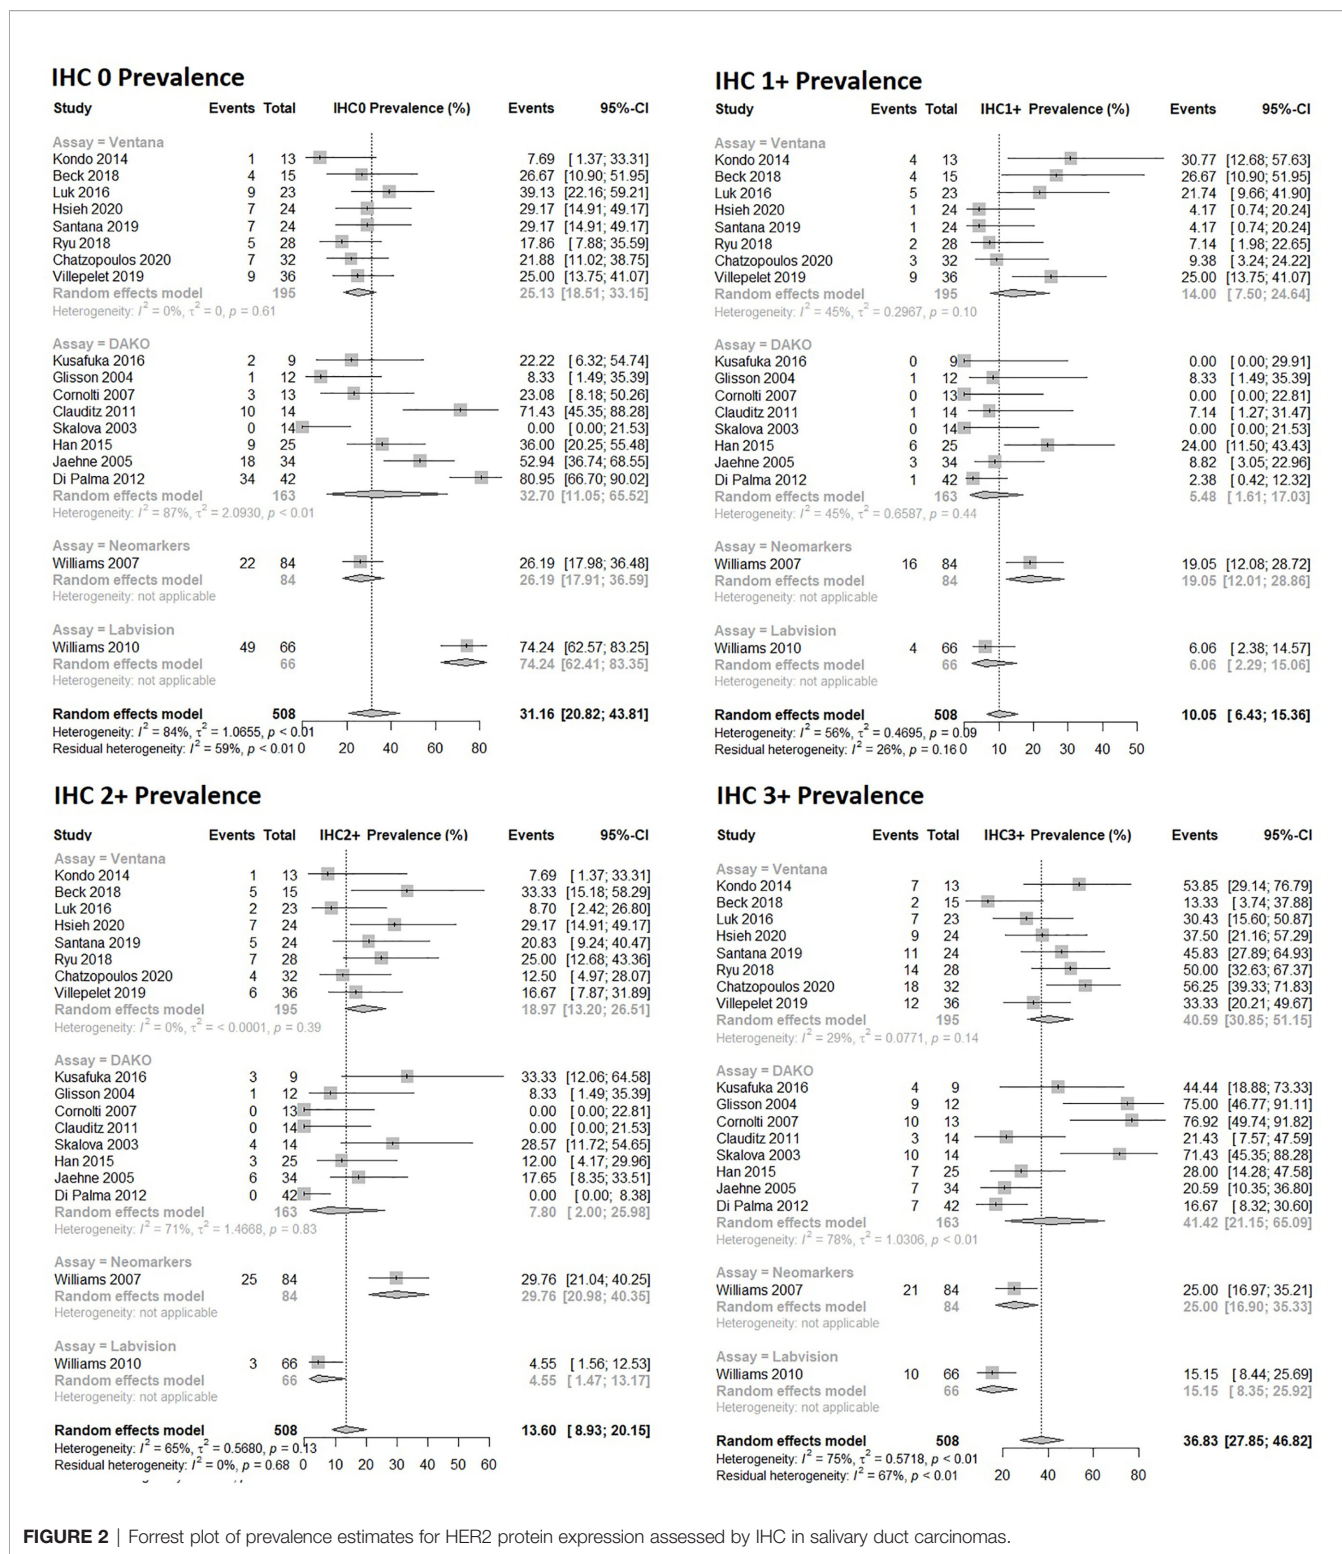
IHC 0 Prevalence

| Study | Events | Total | IHC0 Prevalence (%) | Events | 95%-CI |
|---|---|---|---|---|---|
| Assay = Ventana | | | | | |
| Kondo 2014 | 1 | 13 | | 7.69 | [ 1.37; 33.31] |
| Beck 2018 | 4 | 15 | | 26.67 | [10.90; 51.95] |
| Luk 2016 | 9 | 23 | | 39.13 | [22.16; 59.21] |
| Hsieh 2020 | 7 | 24 | | 29.17 | [14.91; 49.17] |
| Santana 2019 | 7 | 24 | | 29.17 | [14.91; 49.17] |
| Ryu 2018 | 5 | 28 | | 17.86 | [ 7.88; 35.59] |
| Chatzopoulos 2020 | 7 | 32 | | 21.88 | [11.02; 38.75] |
| Villepelet 2019 | 9 | 36 | | 25.00 | [13.75; 41.07] |
| Random effects model | | 195 | | 25.13 | [18.51; 33.15] |
| Heterogeneity: $I^2 = 0\%$, $\tau^2 = 0$, $p = 0.61$ | | | | | |
| Assay = DAKO | | | | | |
| Kusafuka 2016 | 2 | 9 | | 22.22 | [ 6.32; 54.74] |
| Glisson 2004 | 1 | 12 | | 8.33 | [ 1.49; 35.39] |
| Cornolti 2007 | 3 | 13 | | 23.08 | [ 8.18; 50.26] |
| Clauditz 2011 | 10 | 14 | | 71.43 | [45.35; 88.28] |
| Skalova 2003 | 0 | 14 | | 0.00 | [ 0.00; 21.53] |
| Han 2015 | 9 | 25 | | 36.00 | [20.25; 55.48] |
| Jaehne 2005 | 18 | 34 | | 52.94 | [36.74; 68.55] |
| Di Palma 2012 | 34 | 42 | | 80.95 | [66.70; 90.02] |
| Random effects model | | 163 | | 32.70 | [11.05; 65.52] |
| Heterogeneity: $I^2 = 87\%$, $\tau^2 = 2.0930$, $p < 0.01$ | | | | | |
| Assay = Neomarkers | | | | | |
| Williams 2007 | 22 | 84 | | 26.19 | [17.98; 36.48] |
| Random effects model | | 84 | | 26.19 | [17.91; 36.59] |
| Heterogeneity: not applicable | | | | | |
| Assay = Labvision | | | | | |
| Williams 2010 | 49 | 66 | | 74.24 | [62.57; 83.25] |
| Random effects model | | 66 | | 74.24 | [62.41; 83.35] |
| Heterogeneity: not applicable | | | | | |
| Random effects model | | 508 | | 31.16 | [20.82; 43.81] |

Heterogeneity: $I^2 = 84\%$, $\tau^2 = 1.0655$, $p < 0.01$
Residual heterogeneity: $I^2 = 59\%$, $p < 0.01$
0 20 40 60 80

IHC 1+ Prevalence

| Study | Events | Total | IHC1+ Prevalence (%) | Events | 95%-CI |
|---|---|---|---|---|---|
| Assay = Ventana | | | | | |
| Kondo 2014 | 4 | 13 | | 30.77 | [12.68; 57.63] |
| Beck 2018 | 4 | 15 | | 26.67 | [10.90; 51.95] |
| Luk 2016 | 5 | 23 | | 21.74 | [ 9.66; 41.90] |
| Hsieh 2020 | 1 | 24 | | 4.17 | [ 0.74; 20.24] |
| Santana 2019 | 1 | 24 | | 4.17 | [ 0.74; 20.24] |
| Ryu 2018 | 2 | 28 | | 7.14 | [ 1.98; 22.65] |
| Chatzopoulos 2020 | 3 | 32 | | 9.38 | [ 3.24; 24.22] |
| Villepelet 2019 | 9 | 36 | | 25.00 | [13.75; 41.07] |
| Random effects model | | 195 | | 14.00 | [ 7.50; 24.64] |
| Heterogeneity: $I^2 = 45\%$, $\tau^2 = 0.2967$, $p = 0.10$ | | | | | |
| Assay = DAKO | | | | | |
| Kusafuka 2016 | 0 | 9 | | 0.00 | [ 0.00; 29.91] |
| Glisson 2004 | 1 | 12 | | 8.33 | [ 1.49; 35.39] |
| Cornolti 2007 | 0 | 13 | | 0.00 | [ 0.00; 22.81] |
| Clauditz 2011 | 1 | 14 | | 7.14 | [ 1.27; 31.47] |
| Skalova 2003 | 0 | 14 | | 0.00 | [ 0.00; 21.53] |
| Han 2015 | 6 | 25 | | 24.00 | [11.50; 43.43] |
| Jaehne 2005 | 3 | 34 | | 8.82 | [ 3.05; 22.96] |
| Di Palma 2012 | 1 | 42 | | 2.38 | [ 0.42; 12.32] |
| Random effects model | | 163 | | 5.48 | [ 1.61; 17.03] |
| Heterogeneity: $I^2 = 45\%$, $\tau^2 = 0.6587$, $p = 0.44$ | | | | | |
| Assay = Neomarkers | | | | | |
| Williams 2007 | 16 | 84 | | 19.05 | [12.08; 28.72] |
| Random effects model | | 84 | | 19.05 | [12.01; 28.86] |
| Heterogeneity: not applicable | | | | | |
| Assay = Labvision | | | | | |
| Williams 2010 | 4 | 66 | | 6.06 | [ 2.38; 14.57] |
| Random effects model | | 66 | | 6.06 | [ 2.29; 15.06] |
| Heterogeneity: not applicable | | | | | |
| Random effects model | | 508 | | 10.05 | [ 6.43; 15.36] |

Heterogeneity: $I^2 = 56\%$, $\tau^2 = 0.4695$, $p = 0.09$
Residual heterogeneity: $I^2 = 26\%$, $p = 0.16$
0 10 20 30 40 50

IHC 2+ Prevalence

| Study | Events | Total | IHC2+ Prevalence (%) | Events | 95%-CI |
|---|---|---|---|---|---|
| Assay = Ventana | | | | | |
| Kondo 2014 | 1 | 13 | | 7.69 | [ 1.37; 33.31] |
| Beck 2018 | 5 | 15 | | 33.33 | [15.18; 58.29] |
| Luk 2016 | 2 | 23 | | 8.70 | [ 2.42; 26.80] |
| Hsieh 2020 | 7 | 24 | | 29.17 | [14.91; 49.17] |
| Santana 2019 | 5 | 24 | | 20.83 | [ 9.24; 40.47] |
| Ryu 2018 | 7 | 28 | | 25.00 | [12.68; 43.36] |
| Chatzopoulos 2020 | 4 | 32 | | 12.50 | [ 4.97; 28.07] |
| Villepelet 2019 | 6 | 36 | | 16.67 | [ 7.87; 31.89] |
| Random effects model | | 195 | | 18.97 | [13.20; 26.51] |
| Heterogeneity: $I^2 = 0\%$, $\tau^2 = < 0.0001$, $p = 0.39$ | | | | | |
| Assay = DAKO | | | | | |
| Kusafuka 2016 | 3 | 9 | | 33.33 | [12.06; 64.58] |
| Glisson 2004 | 1 | 12 | | 8.33 | [ 1.49; 35.39] |
| Cornolti 2007 | 0 | 13 | | 0.00 | [ 0.00; 22.81] |
| Clauditz 2011 | 0 | 14 | | 0.00 | [ 0.00; 21.53] |
| Skalova 2003 | 4 | 14 | | 28.57 | [11.72; 54.65] |
| Han 2015 | 3 | 25 | | 12.00 | [ 4.17; 29.96] |
| Jaehne 2005 | 6 | 34 | | 17.65 | [ 8.35; 33.51] |
| Di Palma 2012 | 0 | 42 | | 0.00 | [ 0.00; 8.38] |
| Random effects model | | 163 | | 7.80 | [ 2.00; 25.98] |
| Heterogeneity: $I^2 = 71\%$, $\tau^2 = 1.4668$, $p = 0.83$ | | | | | |
| Assay = Neomarkers | | | | | |
| Williams 2007 | 25 | 84 | | 29.76 | [21.04; 40.25] |
| Random effects model | | 84 | | 29.76 | [20.98; 40.35] |
| Heterogeneity: not applicable | | | | | |
| Assay = Labvision | | | | | |
| Williams 2010 | 3 | 66 | | 4.55 | [ 1.56; 12.53] |
| Random effects model | | 66 | | 4.55 | [ 1.47; 13.17] |
| Heterogeneity: not applicable | | | | | |
| Random effects model | | 508 | | 13.60 | [ 8.93; 20.15] |

Heterogeneity: $I^2 = 65\%$, $\tau^2 = 0.5680$, $p = 0.13$
Residual heterogeneity: $I^2 = 0\%$, $p = 0.68$
0 10 20 30 40 50 60

IHC 3+ Prevalence

| Study | Events | Total | IHC3+ Prevalence (%) | Events | 95%-CI |
|---|---|---|---|---|---|
| Assay = Ventana | | | | | |
| Kondo 2014 | 7 | 13 | | 53.85 | [29.14; 76.79] |
| Beck 2018 | 2 | 15 | | 13.33 | [ 3.74; 37.88] |
| Luk 2016 | 7 | 23 | | 30.43 | [15.60; 50.87] |
| Hsieh 2020 | 9 | 24 | | 37.50 | [21.16; 57.29] |
| Santana 2019 | 11 | 24 | | 45.83 | [27.89; 64.93] |
| Ryu 2018 | 14 | 28 | | 50.00 | [32.63; 67.37] |
| Chatzopoulos 2020 | 18 | 32 | | 56.25 | [39.33; 71.83] |
| Villepelet 2019 | 12 | 36 | | 33.33 | [20.21; 49.67] |
| Random effects model | | 195 | | 40.59 | [30.85; 51.15] |
| Heterogeneity: $I^2 = 29\%$, $\tau^2 = 0.0771$, $p = 0.14$ | | | | | |
| Assay = DAKO | | | | | |
| Kusafuka 2016 | 4 | 9 | | 44.44 | [18.88; 73.33] |
| Glisson 2004 | 9 | 12 | | 75.00 | [46.77; 91.11] |
| Cornolti 2007 | 10 | 13 | | 76.92 | [49.74; 91.82] |
| Clauditz 2011 | 3 | 14 | | 21.43 | [ 7.57; 47.59] |
| Skalova 2003 | 10 | 14 | | 71.43 | [45.35; 88.28] |
| Han 2015 | 7 | 25 | | 28.00 | [14.28; 47.58] |
| Jaehne 2005 | 7 | 34 | | 20.59 | [10.35; 36.80] |
| Di Palma 2012 | 7 | 42 | | 16.67 | [ 8.32; 30.60] |
| Random effects model | | 163 | | 41.42 | [21.15; 65.09] |
| Heterogeneity: $I^2 = 78\%$, $\tau^2 = 1.0306$, $p < 0.01$ | | | | | |
| Assay = Neomarkers | | | | | |
| Williams 2007 | 21 | 84 | | 25.00 | [16.97; 35.21] |
| Random effects model | | 84 | | 25.00 | [16.90; 35.33] |
| Heterogeneity: not applicable | | | | | |
| Assay = Labvision | | | | | |
| Williams 2010 | 10 | 66 | | 15.15 | [ 8.44; 25.69] |
| Random effects model | | 66 | | 15.15 | [ 8.35; 25.92] |
| Heterogeneity: not applicable | | | | | |
| Random effects model | | 508 | | 36.83 | [27.85; 46.82] |

Heterogeneity: $I^2 = 75\%$, $\tau^2 = 0.5718$, $p < 0.01$
Residual heterogeneity: $I^2 = 67\%$, $p < 0.01$
20 40 60 80

FIGURE 2 | Forrest plot of prevalence estimates for HER2 protein expression assessed by IHC in salivary duct carcinomas.